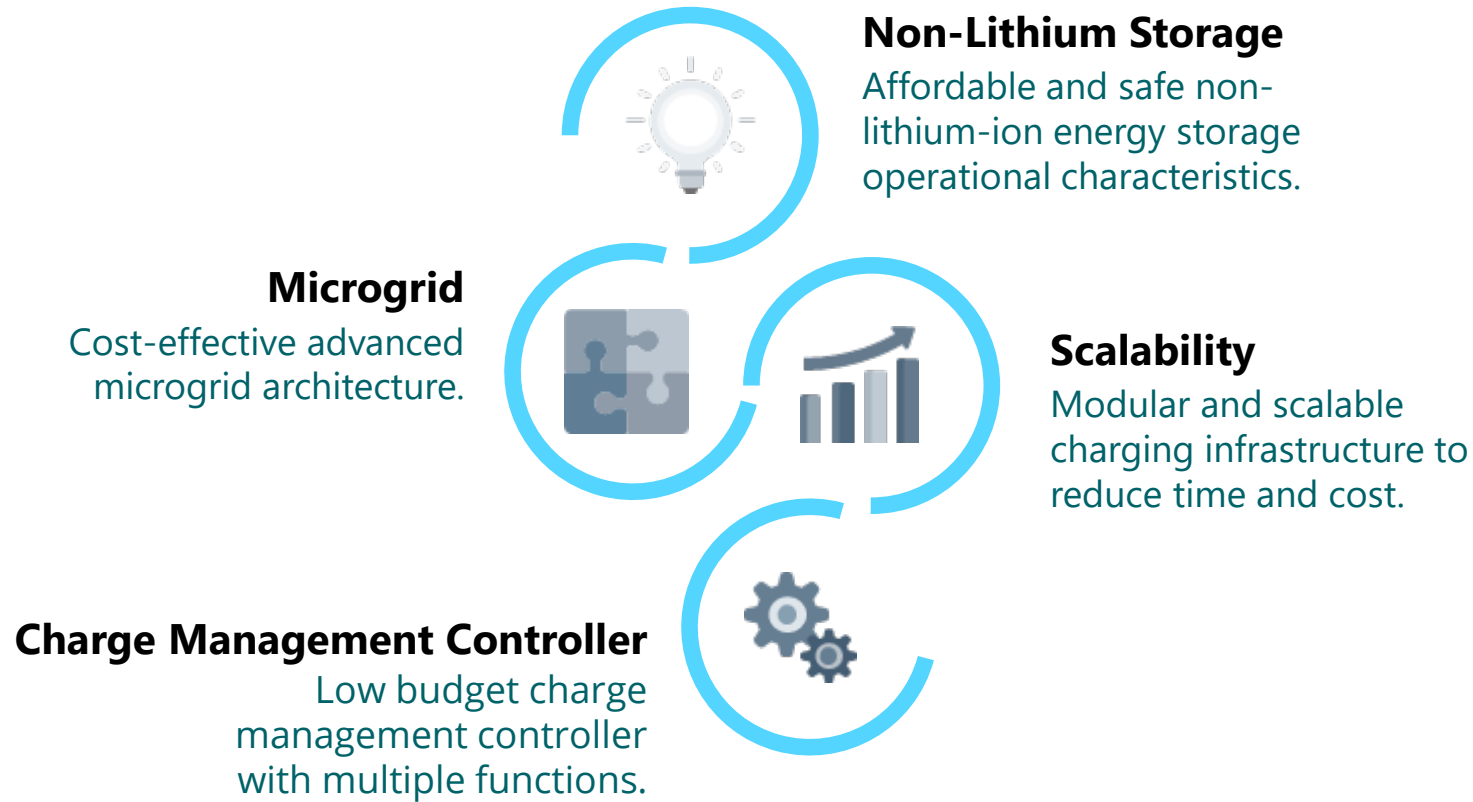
Non-Lithium Storage

Affordable and safe non-lithium-ion energy storage operational characteristics.

Microgrid

Cost-effective advanced microgrid architecture.

Scalability

Modular and scalable charging infrastructure to reduce time and cost.

Charge Management Controller

Low budget charge management controller with multiple functions.